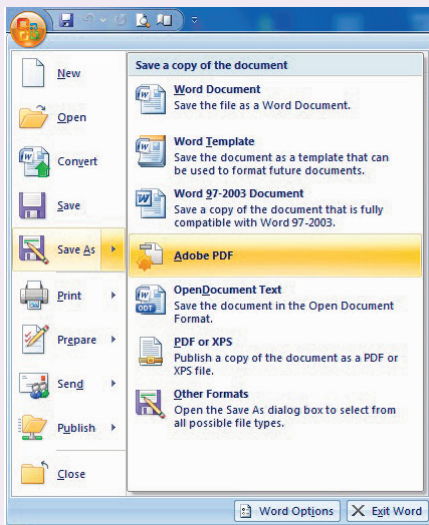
New

Open

Convert

Save

Save As

Print

Prepare

Send

Publish

Close

Save a copy of the document

Word Document
Save the file as a Word Document.

Word Template
Save the document as a template that can be used to format future documents.

Word 97-2003 Document
Save a copy of the document that is fully compatible with Word 97-2003.

Adobe PDF

OpenDocument Text
Save the document in the Open Document Format.

PDF or XPS
Publish a copy of the document as a PDF or XPS file.

Other Formats
Open the Save As dialog box to select from all possible file types.

Word Options

Exit Word